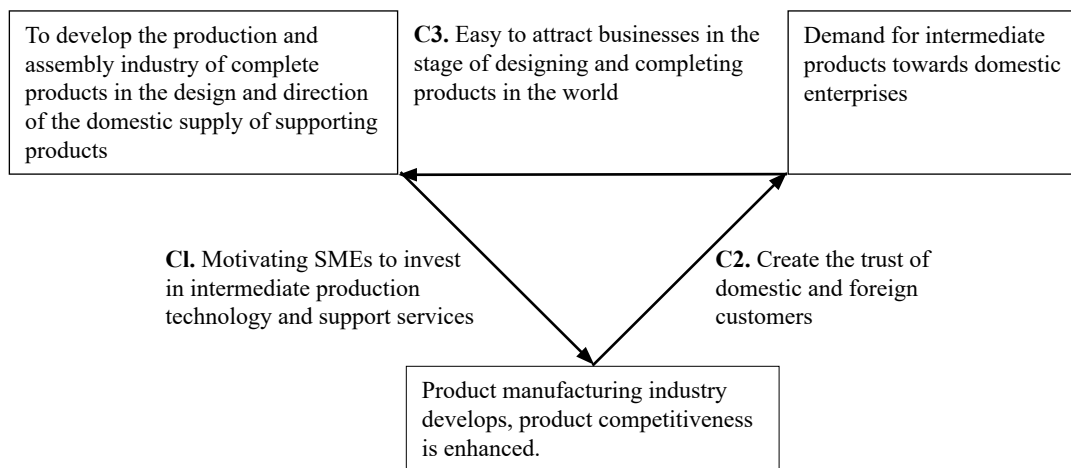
To develop the production and assembly industry of complete products in the design and direction of the domestic supply of supporting products

C3. Easy to attract businesses in the stage of designing and completing products in the world

Demand for intermediate products towards domestic enterprises

Cl. Motivating SMEs to invest in intermediate production technology and support services

C2. Create the trust of domestic and foreign customers

Product manufacturing industry develops, product competitiveness is enhanced.